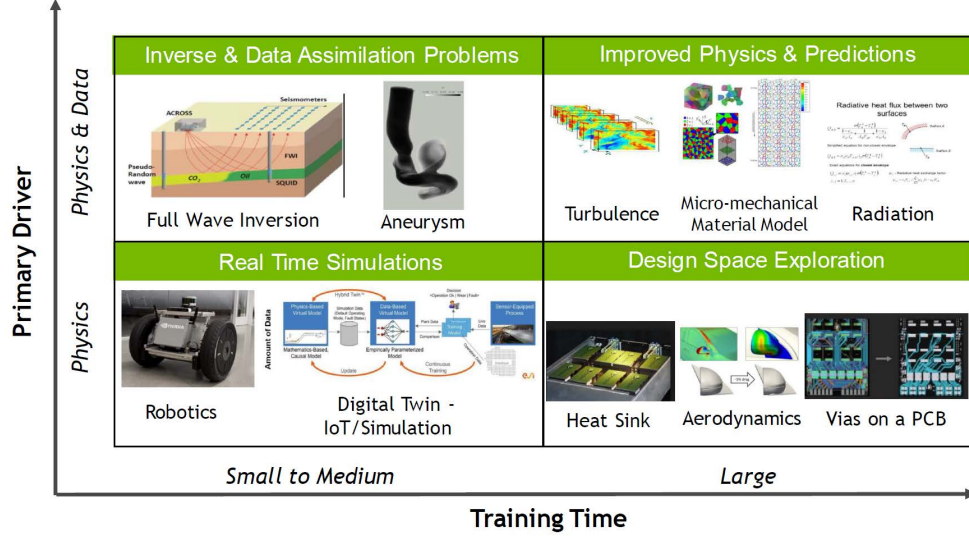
Primary Driver

Physics & Data

Inverse & Data Assimilation Problems

ACROSS

Seismometers

Pseudo-Random wave

$CO_2$

Oil

FWI

SQUID

Full Wave Inversion

Aneurysm

Improved Physics & Predictions

Radiative heat flux between two surfaces

Turbulence

Micro-mechanical Material Model

Radiation

Physics

Real Time Simulations

Hybrid Twin

Physics-Based Virtual Model

Data-Based Virtual Model

Amount of Data

Mathematics-Based, Causal Model

Empirically Parameterized Model

Update

Continuous Training

Sensor-Equipped Process

Robotics

Digital Twin - IoT/Simulation

Design Space Exploration

Heat Sink

Aerodynamics

Vias on a PCB

Small to Medium

Large

Training Time